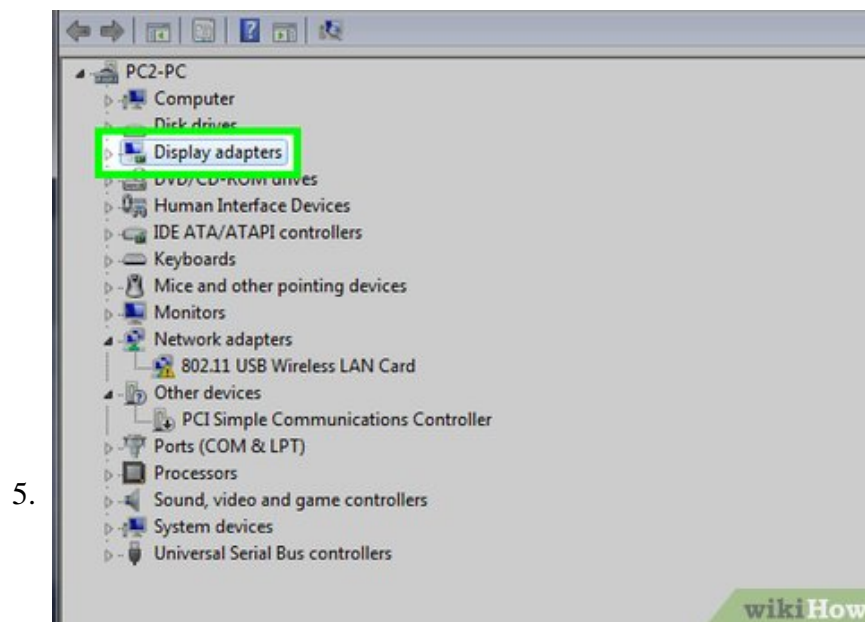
5.

PC2-PC
Computer
Disk drives
Display adapters
DVD/CD-ROM drives
Human Interface Devices
IDE ATA/ATAPI controllers
Keyboards
Mice and other pointing devices
Monitors
Network adapters
802.11 USB Wireless LAN Card
Other devices
PCI Simple Communications Controller
Ports (COM & LPT)
Processors
Sound, video and game controllers
System devices
Universal Serial Bus controllers

wikiHow